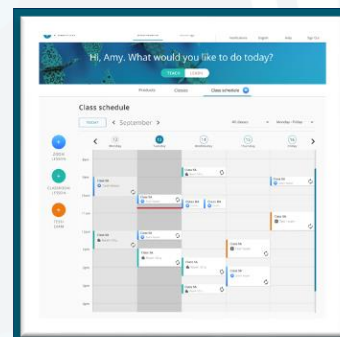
Hi, Amy. What would you like to do today?

Products
Classes
Class schedule

Class schedule

Today
September
All classes
Monday - Friday

Monday
Tuesday
Wednesday
Thursday
Friday

8am
9am
10am
11am
12pm
1pm
2pm
3pm
4pm
5pm

Class 6A
Class 6A
Class 6A
Class 6A
Class 6A
Class 6A
Class 6A
Class 6A
Class 6A
Class 6A
Class 6A
Class 6A
Class 6A